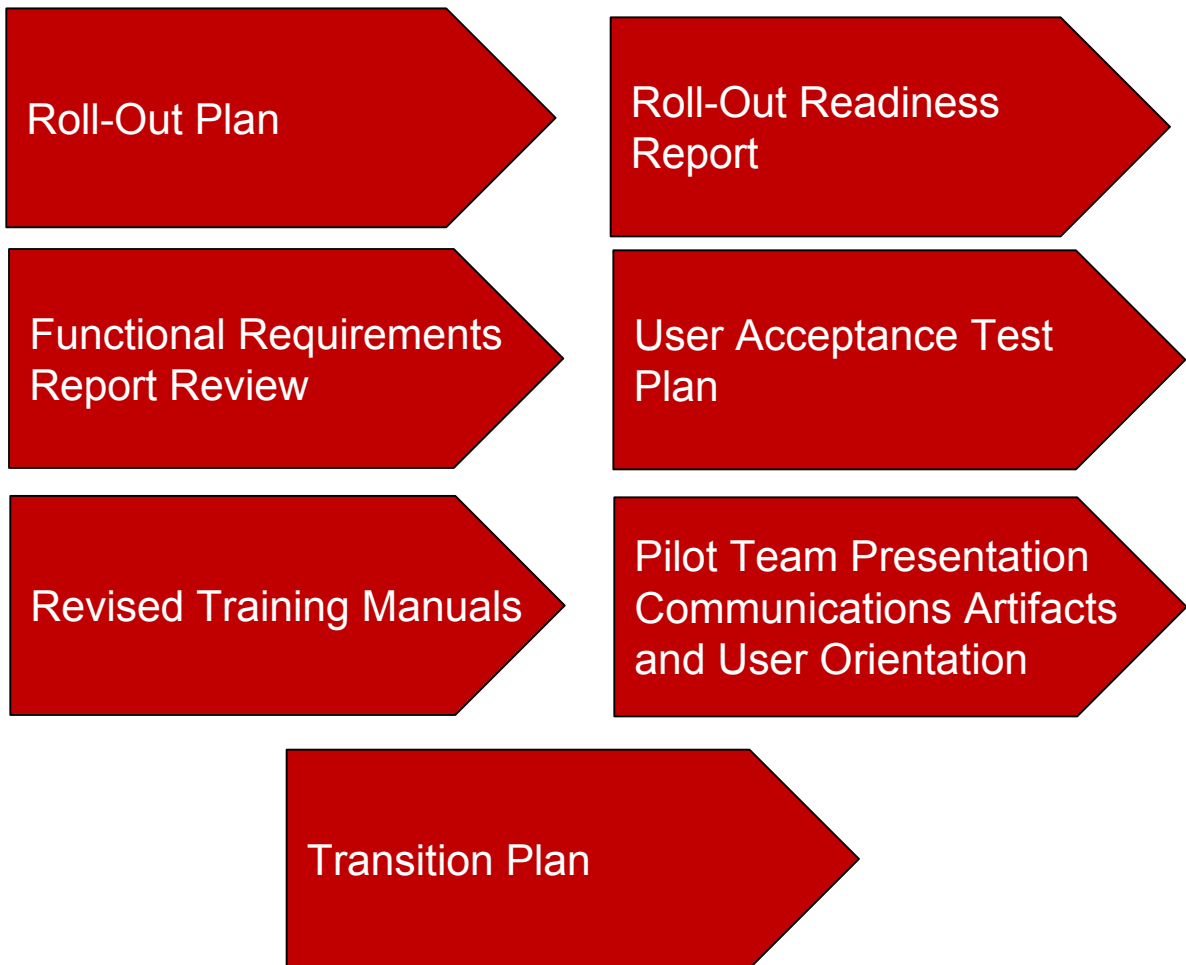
Roll-Out Plan

Roll-Out Readiness Report

Functional Requirements Report Review

User Acceptance Test Plan

Revised Training Manuals

Pilot Team Presentation Communications Artifacts and User Orientation

Transition Plan